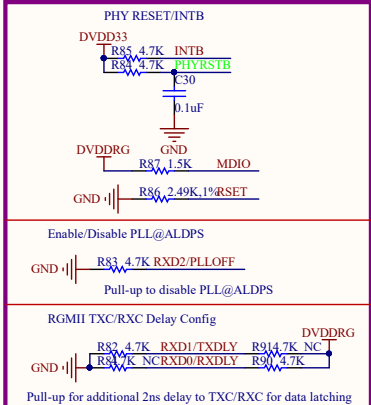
PHY RESET/INTB

DVDD33
R85 4.7K INTB
R84 4.7K PHYRSTB
C30
0.1uF
GND

DVDDRG GND
R87 1.5K MDIO
GND R86 2.49K,1% RSET

Enable/Disable PLL@ALDPS

GND R83 4.7K RXD2/PLLOFF

Pull-up to disable PLL@ALDPS

RGMII TXC/RXC Delay Config

DVDDRG
R82 4.7K RXD1/TXDLY R91 4.7K NC
GND R81 4.7K NC RXD0/RXDLY R90 4.7K

Pull-up for additional 2ns delay to TXC/RXC for data latching